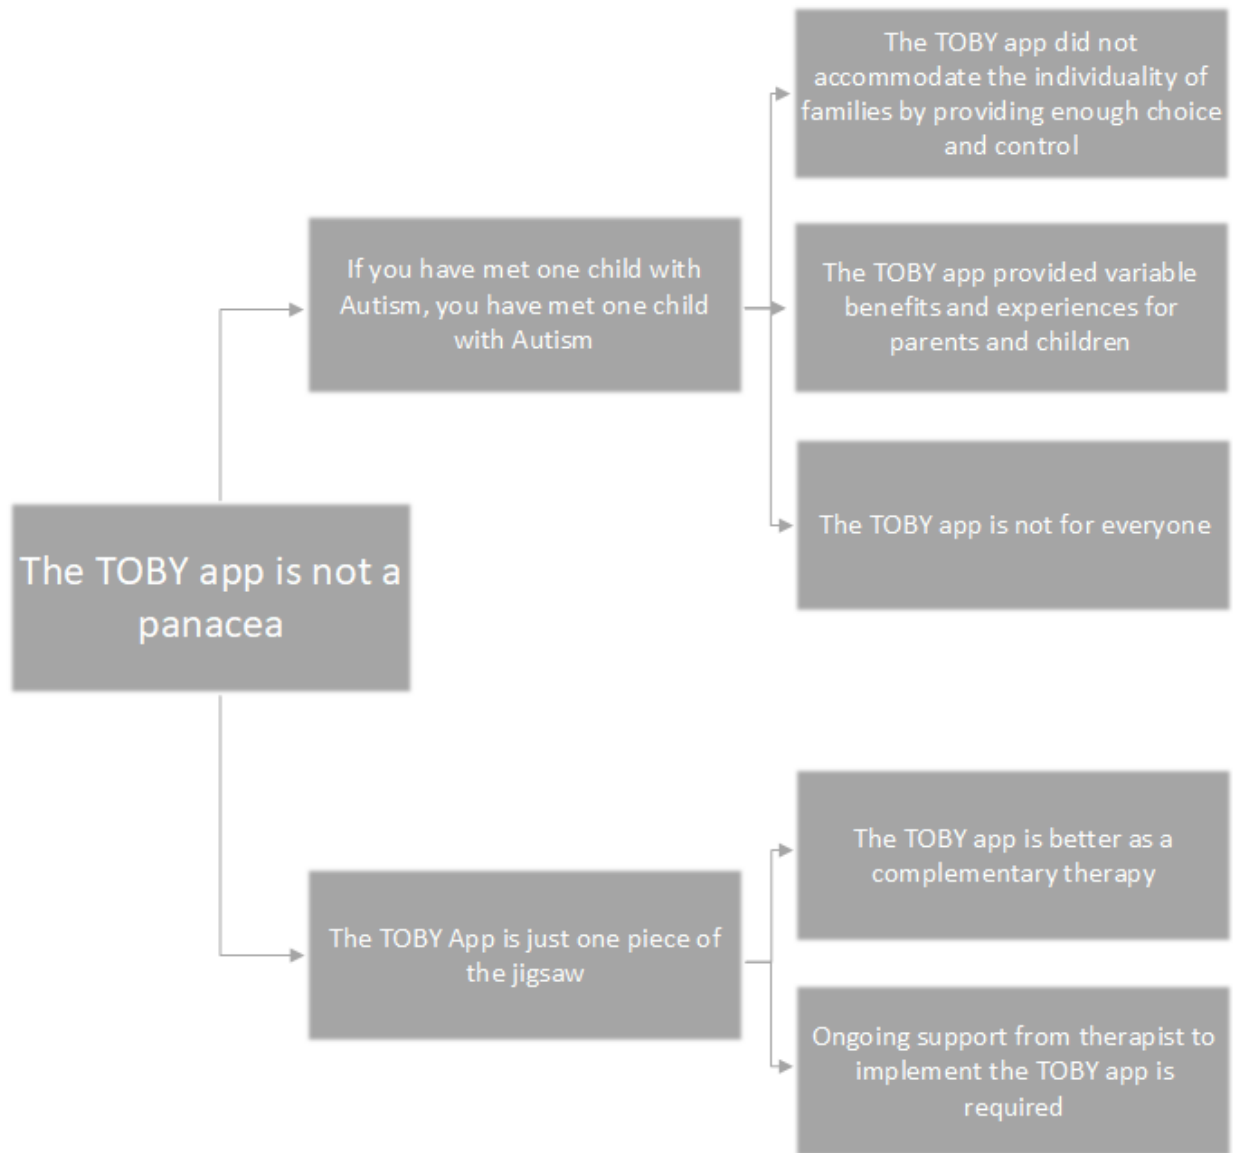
The TOBY app is not a panacea

If you have met one child with Autism, you have met one child with Autism

The TOBY app did not accommodate the individuality of families by providing enough choice and control

The TOBY app provided variable benefits and experiences for parents and children

The TOBY app is not for everyone

The TOBY App is just one piece of the jigsaw

The TOBY app is better as a complementary therapy

Ongoing support from therapist to implement the TOBY app is required